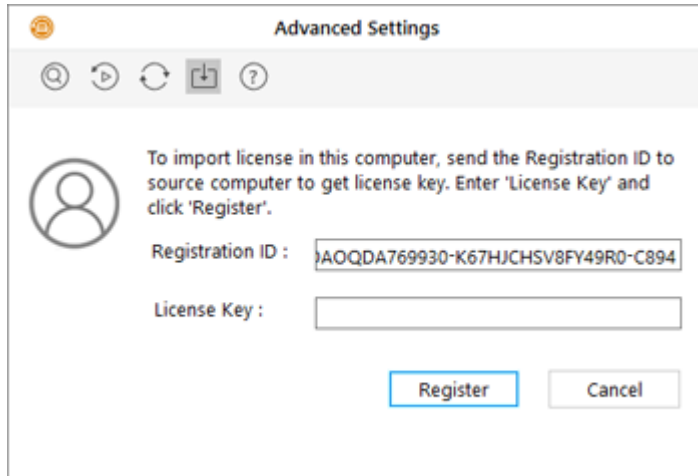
Advanced Settings

To import license in this computer, send the Registration ID to source computer to get license key. Enter 'License Key' and click 'Register'.

Registration ID : )AOQDA769930-K67HJCHSV8FY49R0-C894

License Key :

Register

Cancel